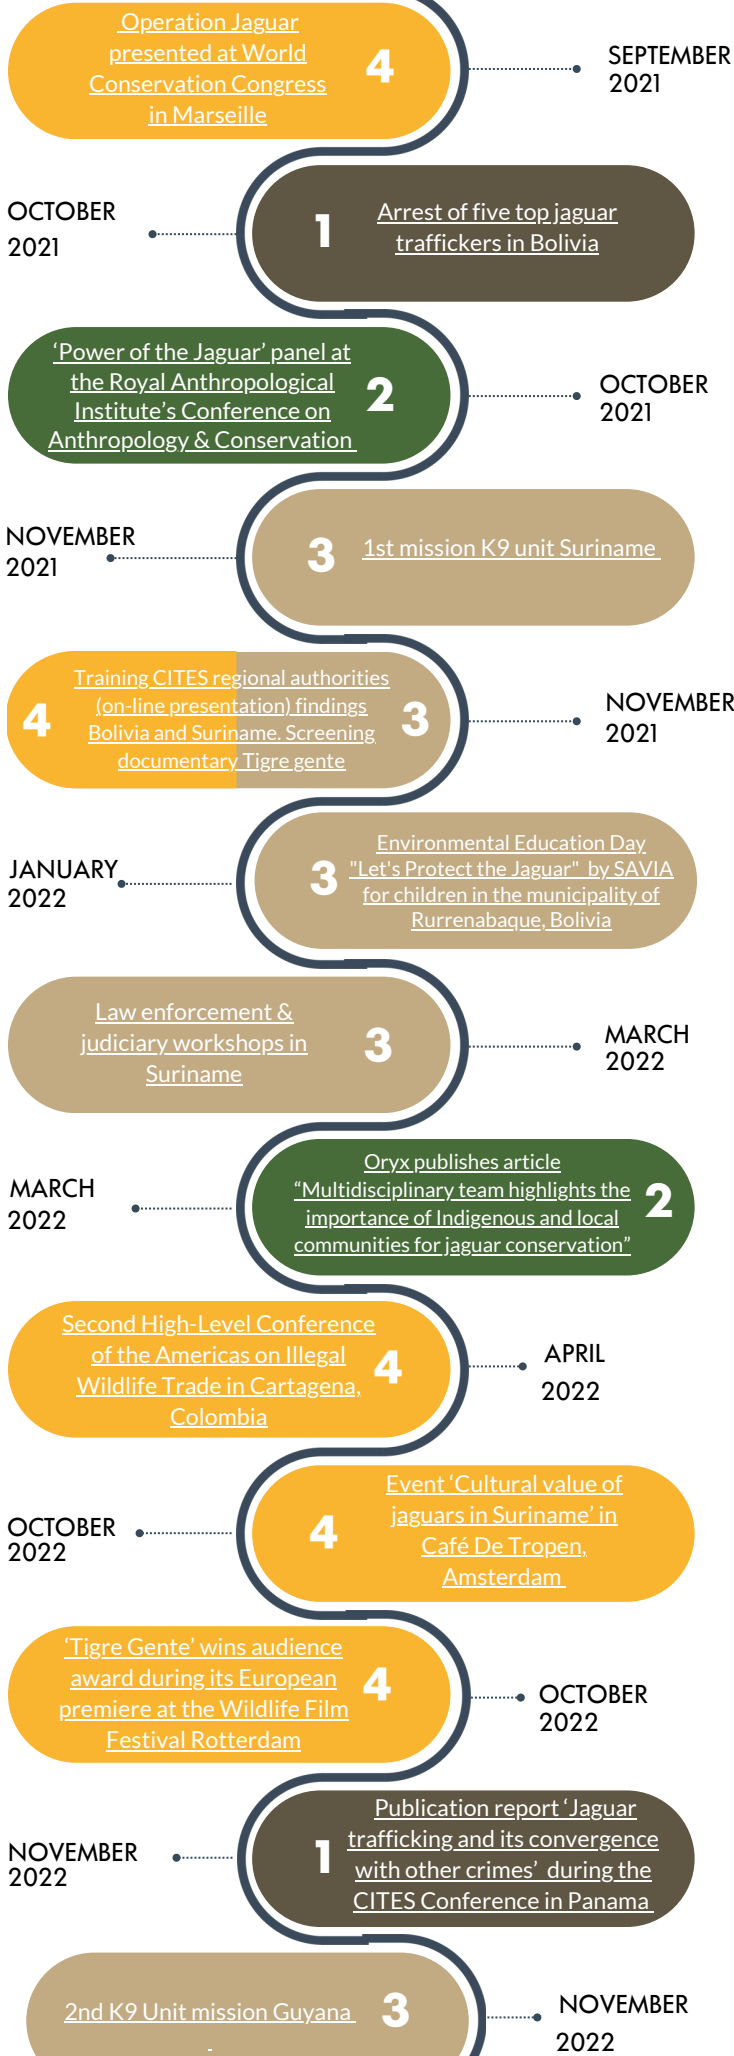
Operation Jaguar presented at World Conservation Congress in Marseille

4

SEPTEMBER 2021

OCTOBER 2021

1

Arrest of five top jaguar traffickers in Bolivia

'Power of the Jaguar' panel at the Royal Anthropological Institute's Conference on Anthropology & Conservation

2

OCTOBER 2021

NOVEMBER 2021

3

1st mission K9 unit Suriname

4

Training CITES regional authorities (on-line presentation) findings Bolivia and Suriname. Screening documentary Tigre gente

3

NOVEMBER 2021

JANUARY 2022

3

Environmental Education Day "Let's Protect the Jaguar" by SAVIA for children in the municipality of Rurrenabaque, Bolivia

Law enforcement & judiciary workshops in Suriname

3

MARCH 2022

MARCH 2022

Oryx publishes article "Multidisciplinary team highlights the importance of Indigenous and local communities for jaguar conservation"

2

Second High-Level Conference of the Americas on Illegal Wildlife Trade in Cartagena, Colombia

4

APRIL 2022

OCTOBER 2022

4

Event 'Cultural value of jaguars in Suriname' in Café De Tropen, Amsterdam

'Tigre Gente' wins audience award during its European premiere at the Wildlife Film Festival Rotterdam

4

OCTOBER 2022

NOVEMBER 2022

1

Publication report 'Jaguar trafficking and its convergence with other crimes' during the CITES Conference in Panama

2nd K9 Unit mission Guyana

3

NOVEMBER 2022